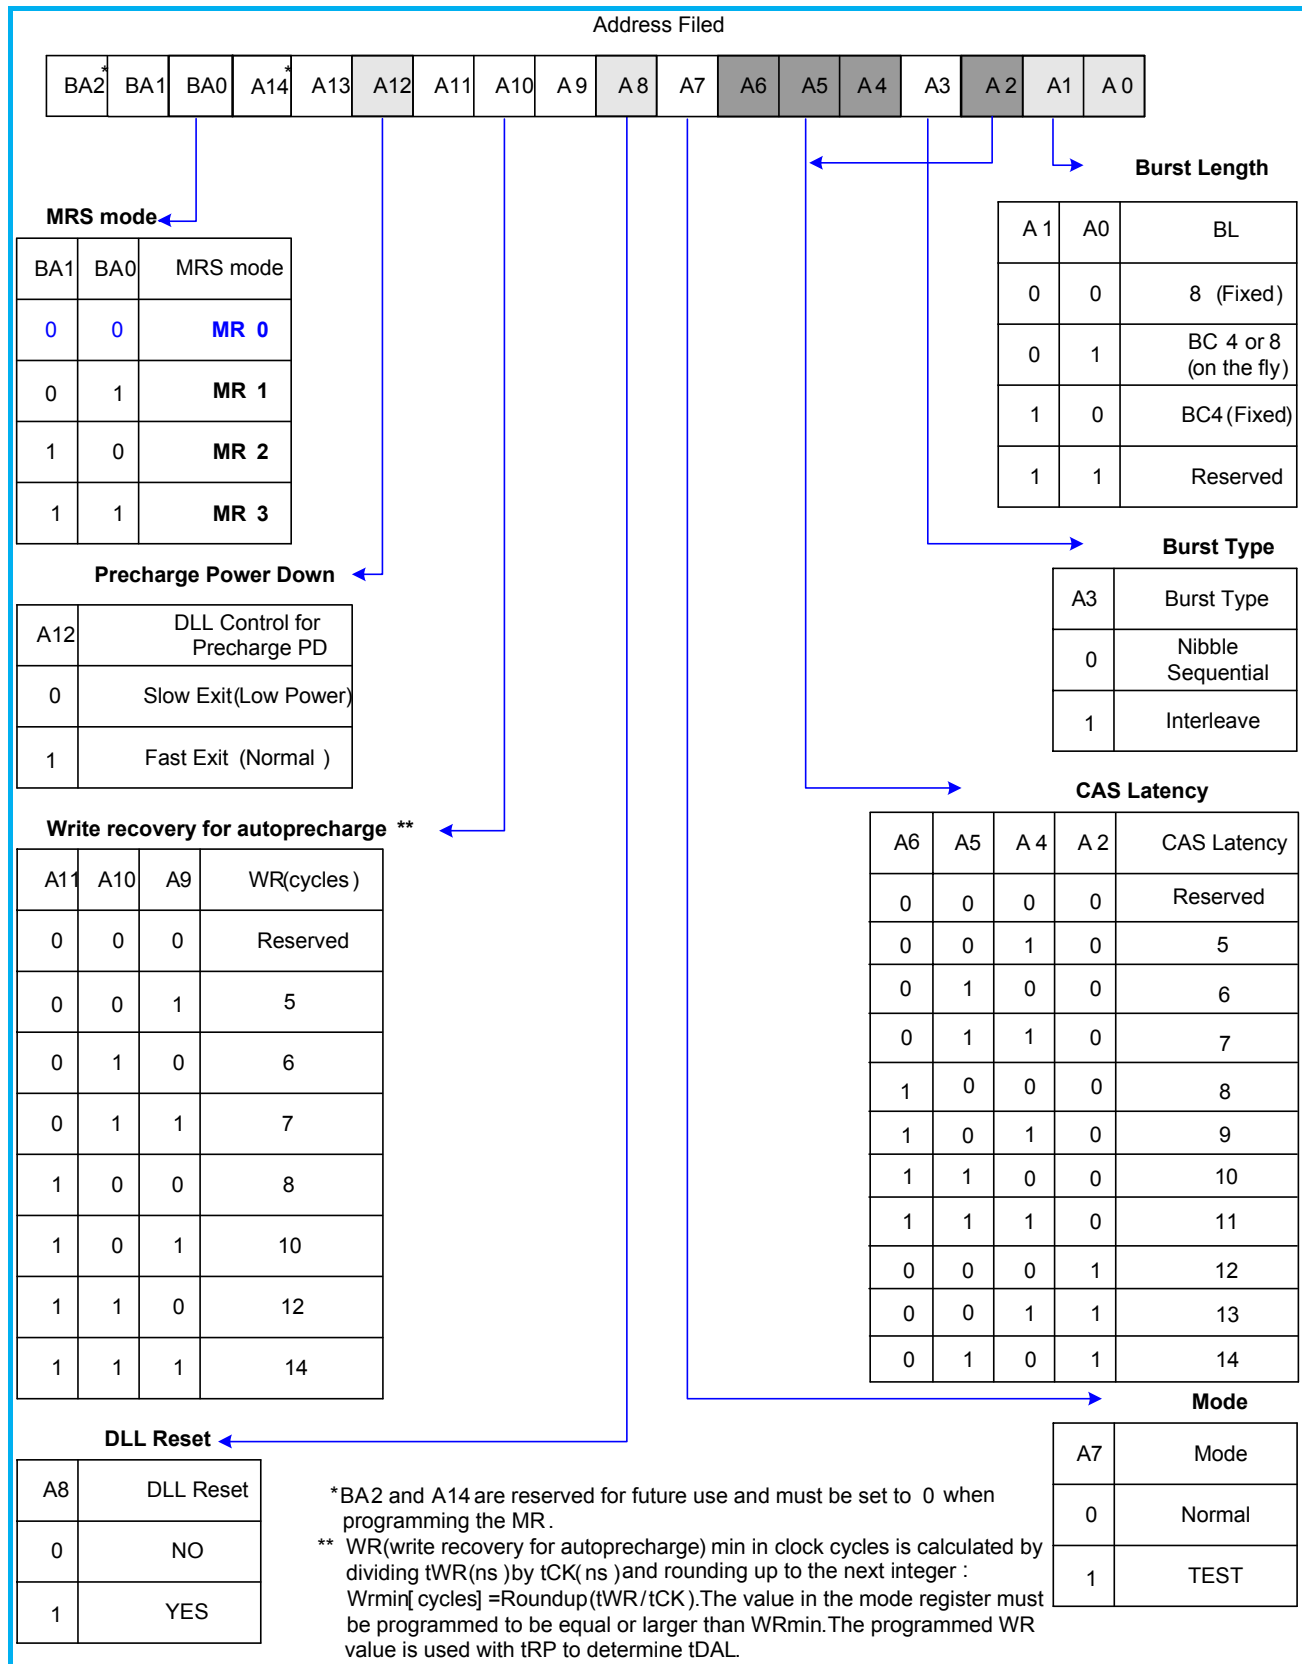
Address Filed

| BA2* | BA1 | BA0 | A14* | A13 | A12 | A11 | A10 | A9 | A8 | A7 | A6 | A5 | A4 | A3 | A2 | A1 | A0 |
|---|---|---|---|---|---|---|---|---|---|---|---|---|---|---|---|---|---|

Burst Length

| A1 | A0 | BL |
|---|---|---|
| 0 | 0 | 8 (Fixed) |
| 0 | 1 | BC 4 or 8 (on the fly) |
| 1 | 0 | BC4 (Fixed) |
| 1 | 1 | Reserved |

MRS mode

| BA1 | BA0 | MRS mode |
|---|---|---|
| 0 | 0 | MR 0 |
| 0 | 1 | MR 1 |
| 1 | 0 | MR 2 |
| 1 | 1 | MR 3 |

Burst Type

| A3 | Burst Type |
|---|---|
| 0 | Nibble Sequential |
| 1 | Interleave |

Precharge Power Down

| A12 | DLL Control for Precharge PD |
|---|---|
| 0 | Slow Exit (Low Power) |
| 1 | Fast Exit (Normal ) |

CAS Latency

| A6 | A5 | A4 | A2 | CAS Latency |
|---|---|---|---|---|
| 0 | 0 | 0 | 0 | Reserved |
| 0 | 0 | 1 | 0 | 5 |
| 0 | 1 | 0 | 0 | 6 |
| 0 | 1 | 1 | 0 | 7 |
| 1 | 0 | 0 | 0 | 8 |
| 1 | 0 | 1 | 0 | 9 |
| 1 | 1 | 0 | 0 | 10 |
| 1 | 1 | 1 | 0 | 11 |
| 0 | 0 | 0 | 1 | 12 |
| 0 | 0 | 1 | 1 | 13 |
| 0 | 1 | 0 | 1 | 14 |

Write recovery for autoprecharge **

| A11 | A10 | A9 | WR(cycles) |
|---|---|---|---|
| 0 | 0 | 0 | Reserved |
| 0 | 0 | 1 | 5 |
| 0 | 1 | 0 | 6 |
| 0 | 1 | 1 | 7 |
| 1 | 0 | 0 | 8 |
| 1 | 0 | 1 | 10 |
| 1 | 1 | 0 | 12 |
| 1 | 1 | 1 | 14 |

Mode

| A7 | Mode |
|---|---|
| 0 | Normal |
| 1 | TEST |

DLL Reset

| A8 | DLL Reset |
|---|---|
| 0 | NO |
| 1 | YES |

*BA2 and A14 are reserved for future use and must be set to 0 when programming the MR.
** WR(write recovery for autoprecharge) min in clock cycles is calculated by dividing tWR(ns) by tCK(ns) and rounding up to the next integer : Wrmin[cycles] =Roundup(tWR/tCK).The value in the mode register must be programmed to be equal or larger than WRmin.The programmed WR value is used with tRP to determine tDAL.